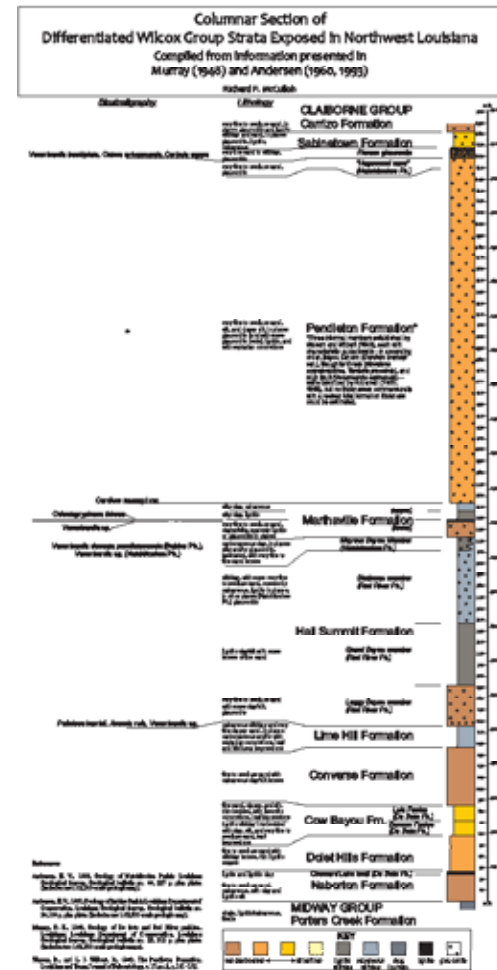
Columnar Section of
Differentiated Wilcox Group Strata Exposed in Northwest Louisiana
Compiled from information presented in
Murray (1948) and Andersen (1960, 1993)

Richard P. McCulloh

Biostratigraphy

Lithology

CLAIBORNE GROUP
Carrizo Formation

Sabinetown Formation

Pendleton Formation*

Marthaville Formation

Hall Summit Formation

Lime Hill Formation

Converse Formation

Cow Bayou Fm.

Dolet Hills Formation

Naborton Formation

MIDWAY GROUP
Porters Creek Formation

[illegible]

References

KEY